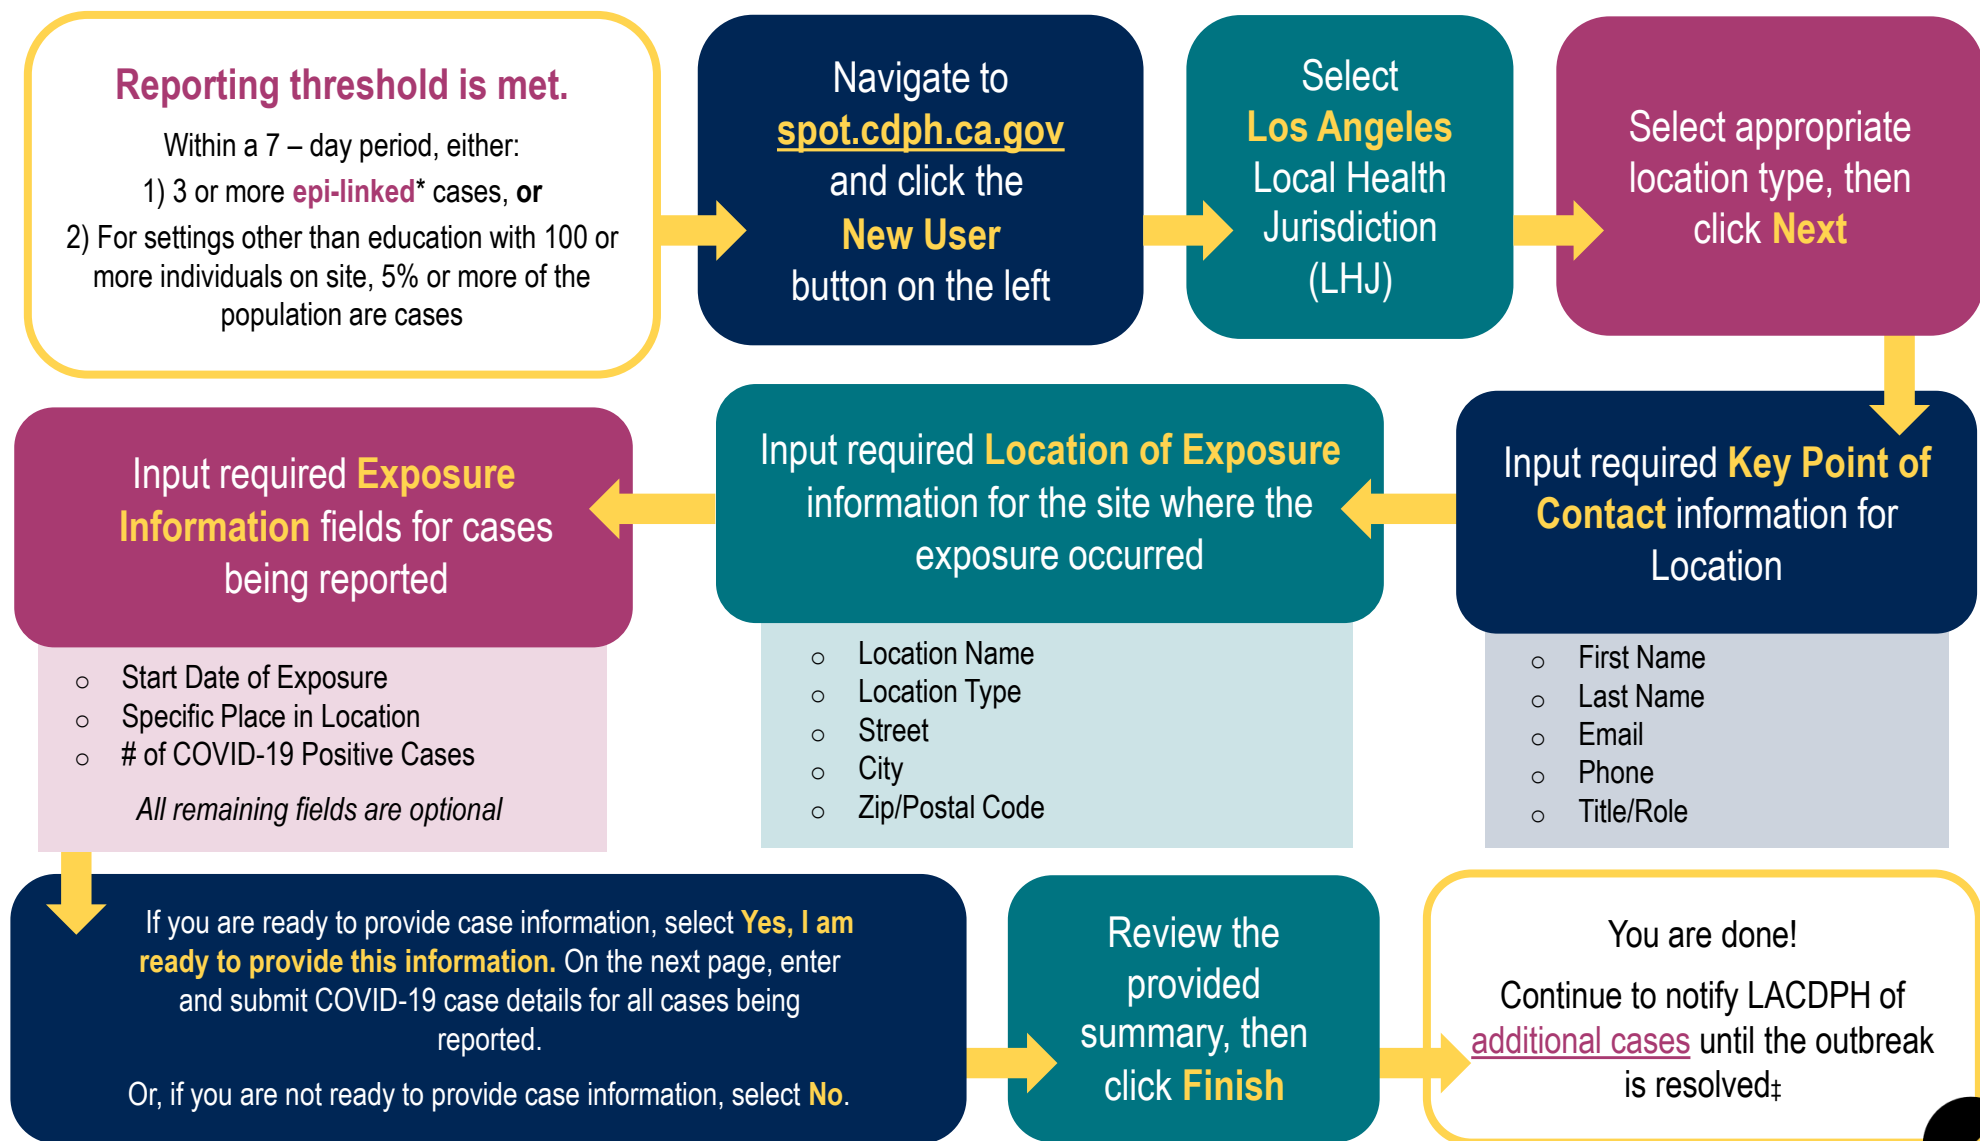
Reporting threshold is met.

Within a 7 – day period, either:

1) 3 or more epi-linked* cases, or

2) For settings other than education with 100 or more individuals on site, 5% or more of the population are cases

Navigate to spot.cdph.ca.gov and click the New User button on the left

Select Los Angeles Local Health Jurisdiction (LHJ)

Select appropriate location type, then click Next

Input required Key Point of Contact information for Location

- First Name
- Last Name
- Email
- Phone
- Title/Role

Input required Location of Exposure information for the site where the exposure occurred

- Location Name
- Location Type
- Street
- City
- Zip/Postal Code

Input required Exposure Information fields for cases being reported

- Start Date of Exposure
- Specific Place in Location
- # of COVID-19 Positive Cases

All remaining fields are optional

If you are ready to provide case information, select Yes, I am ready to provide this information. On the next page, enter and submit COVID-19 case details for all cases being reported.

Or, if you are not ready to provide case information, select No.

Review the provided summary, then click Finish

You are done!

Continue to notify LACDPH of additional cases until the outbreak is resolved‡